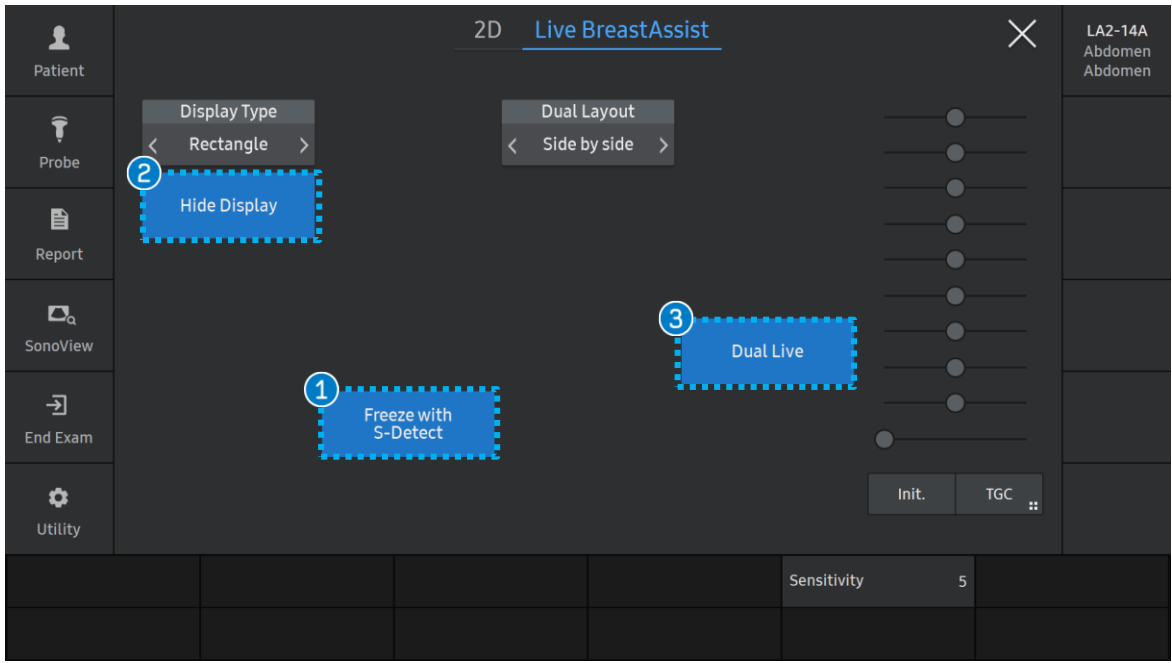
Patient

Probe

Report

SonoView

End Exam

Utility

2D Live BreastAssist

LA2-14A
Abdomen
Abdomen

Display Type
< Rectangle >

Dual Layout
< Side by side >

2 Hide Display

3 Dual Live

1 Freeze with S-Detect

Init.

TGC

Sensitivity 5